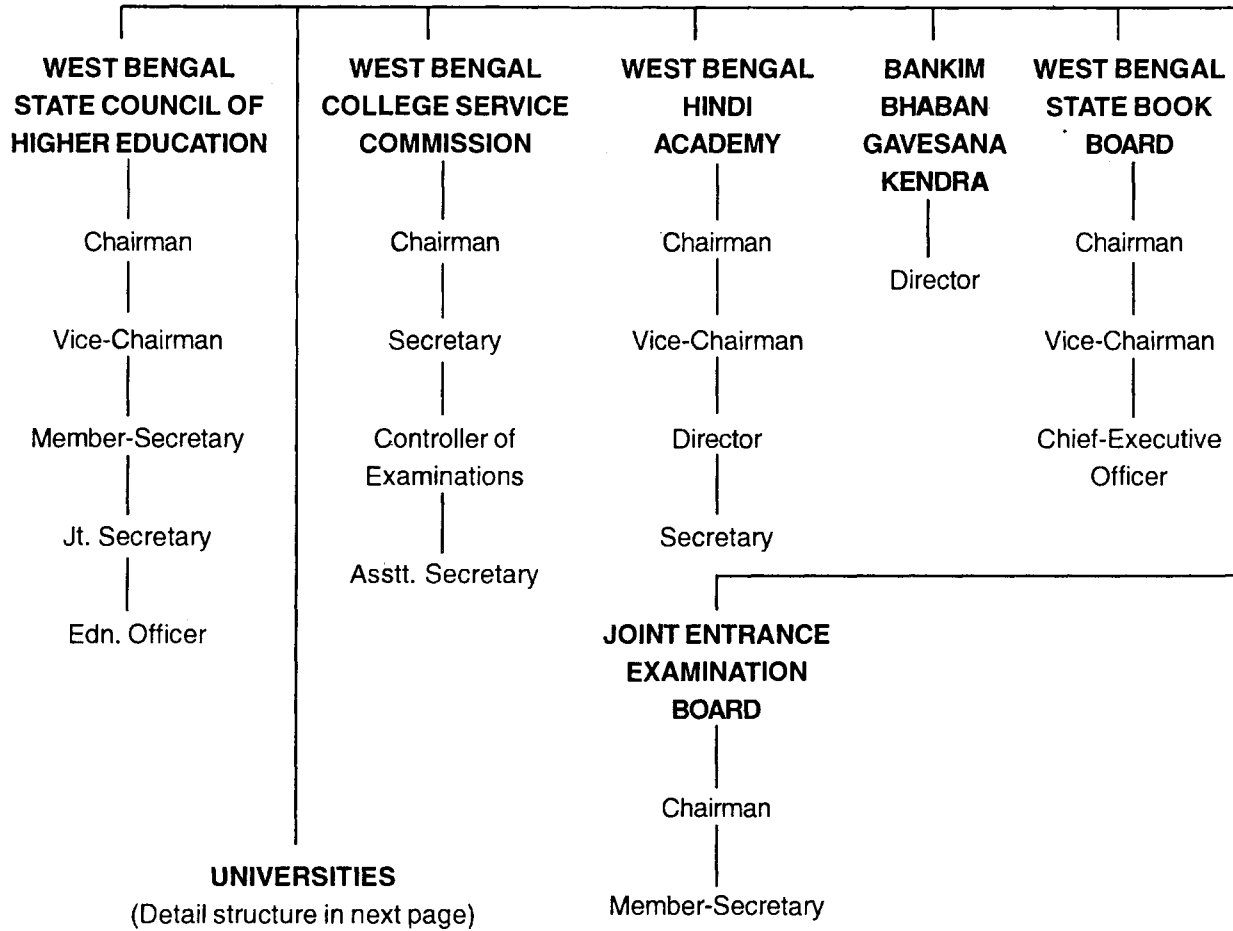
WEST BENGAL STATE COUNCIL OF HIGHER EDUCATION

Chairman

Vice-Chairman

Member-Secretary

Jt. Secretary

Edn. Officer

WEST BENGAL COLLEGE SERVICE COMMISSION

Chairman

Secretary

Controller of Examinations

Asstt. Secretary

WEST BENGAL HINDI ACADEMY

Chairman

Vice-Chairman

Director

Secretary

BANKIM BHABAN GAVESANA KENDRA

Director

WEST BENGAL STATE BOOK BOARD

Chairman

Vice-Chairman

Chief-Executive Officer

JOINT ENTRANCE EXAMINATION BOARD

Chairman

Member-Secretary

UNIVERSITIES
(Detail structure in next page)